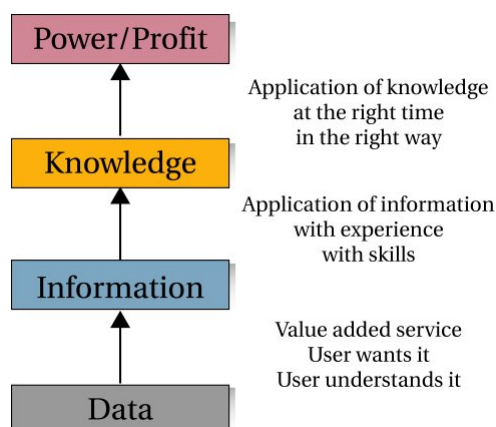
Power/Profit

Application of knowledge at the right time in the right way

Knowledge

Application of information with experience with skills

Information

Value added service User wants it User understands it

Data